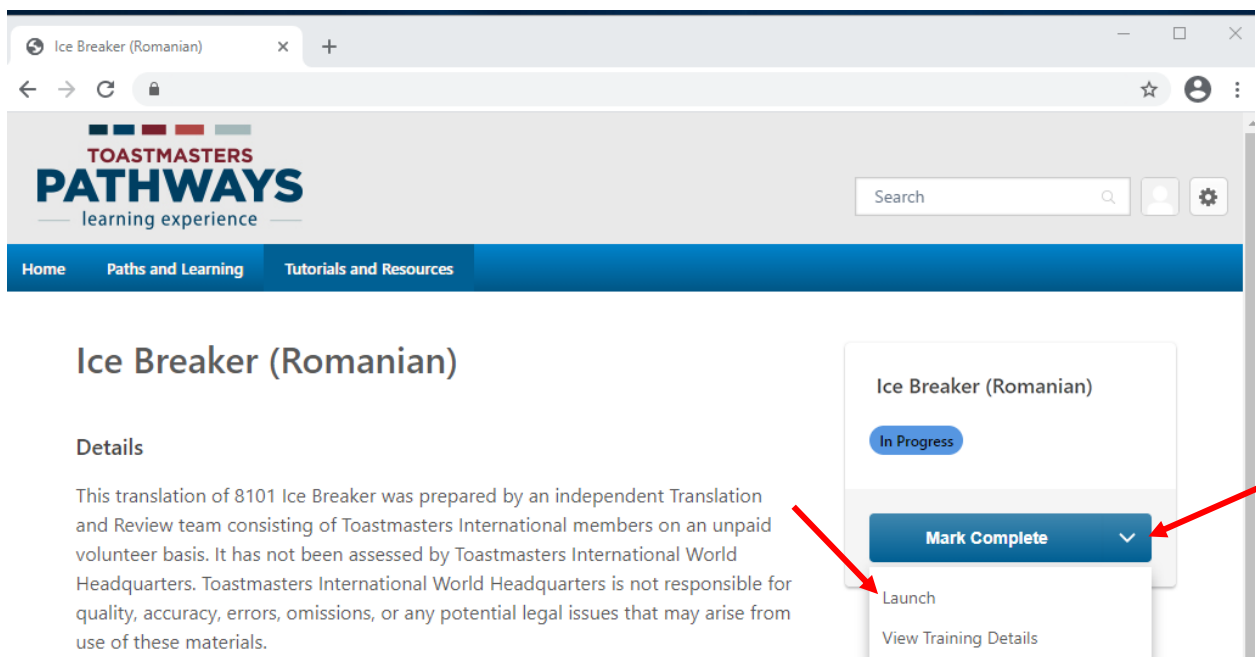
Ice Breaker (Romanian)

TOASTMASTERS
PATHWAYS
learning experience

Search

Home
Paths and Learning
Tutorials and Resources

Ice Breaker (Romanian)

Details

This translation of 8101 Ice Breaker was prepared by an independent Translation and Review team consisting of Toastmasters International members on an unpaid volunteer basis. It has not been assessed by Toastmasters International World Headquarters. Toastmasters International World Headquarters is not responsible for quality, accuracy, errors, omissions, or any potential legal issues that may arise from use of these materials.

Ice Breaker (Romanian)

In Progress

Mark Complete

Launch

View Training Details